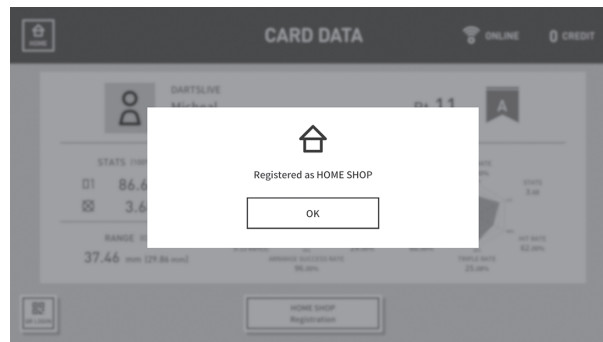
HOME

CARD DATA

ONLINE

0 CREDIT

DARTSLIVE

Michael

Rt. 11

A

STATS

01 86.6

3.6

RANGE

37.46 mm

STATS

BULL RATE

HIT RATE

TRIPLE RATE

ARRANGE SUCCESS RATE

Registered as HOME SHOP

OK

HOME SHOP Registration